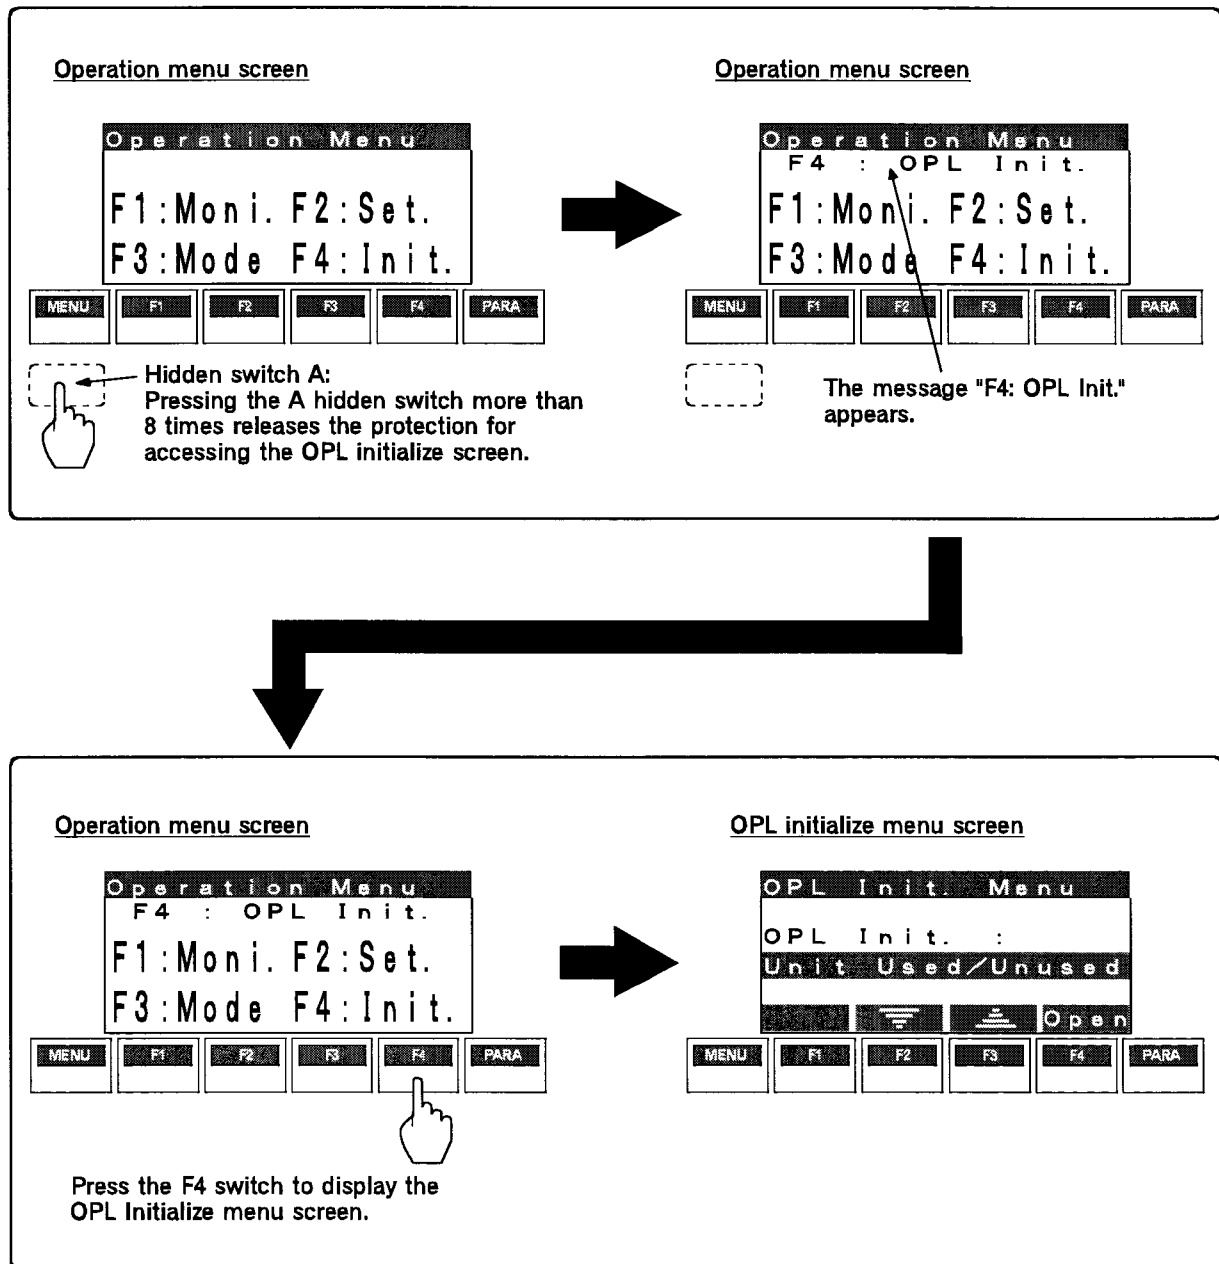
Operation menu screen

Operation Menu

F1:Moni. F2:Set.

F3:Mode F4:Init.

MENU F1 F2 F3 F4 PARA

Hidden switch A:
Pressing the A hidden switch more than 8 times releases the protection for accessing the OPL initialize screen.

Operation menu screen

Operation Menu
F4 : OPL Init.

F1:Moni. F2:Set.

F3:Mode F4:Init.

MENU F1 F2 F3 F4 PARA

The message "F4: OPL Init." appears.

Operation menu screen

Operation Menu
F4 : OPL Init.

F1:Moni. F2:Set.

F3:Mode F4:Init.

MENU F1 F2 F3 F4 PARA

Press the F4 switch to display the OPL Initialize menu screen.

OPL initialize menu screen

OPL Init. Menu

OPL Init. :

Unit Used/Unused

Open

MENU F1 F2 F3 F4 PARA